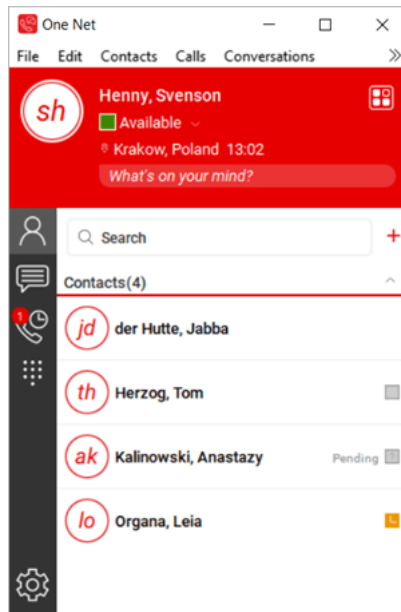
One Net

File Edit Contacts Calls Conversations »

sh

Henny, Svenson

Available

Krakow, Poland 13:02

What's on your mind?

Search

+

Contacts(4)

1

jd der Hutte, Jabba

th Herzog, Tom

ak Kalinowski, Anastazy Pending

lo Organa, Leia